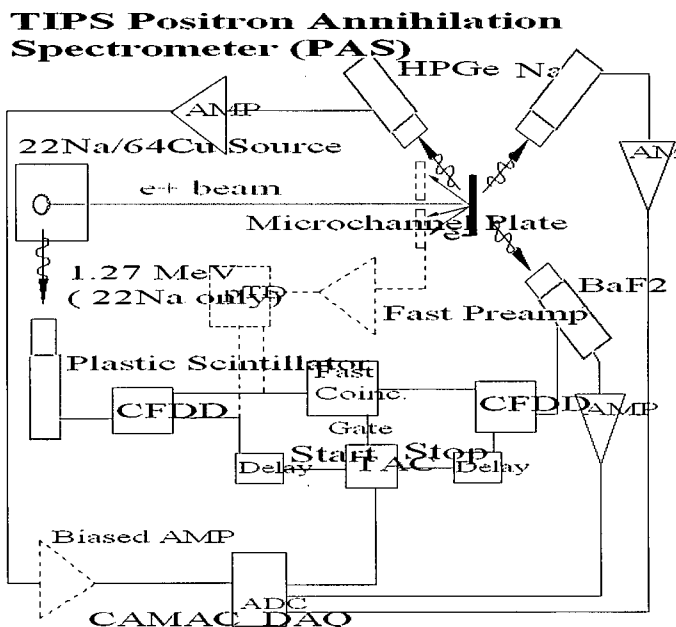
TIPS Positron Annihilation Spectrometer (PAS)

HPGe

NaI

AMP

22Na/64Cu Source

AMP

e+ beam

Microchannel Plate

$e^-$

1.27 MeV
( 22Na only)

nTD

Fast Preamp

BaF2

Plastic Scintillator

Fast Coinc.

CFDD

CFDD

AMP

Gate

Start

Stop

Delay

TAC

Delay

Biased AMP

ADC

CAMAC DAQ